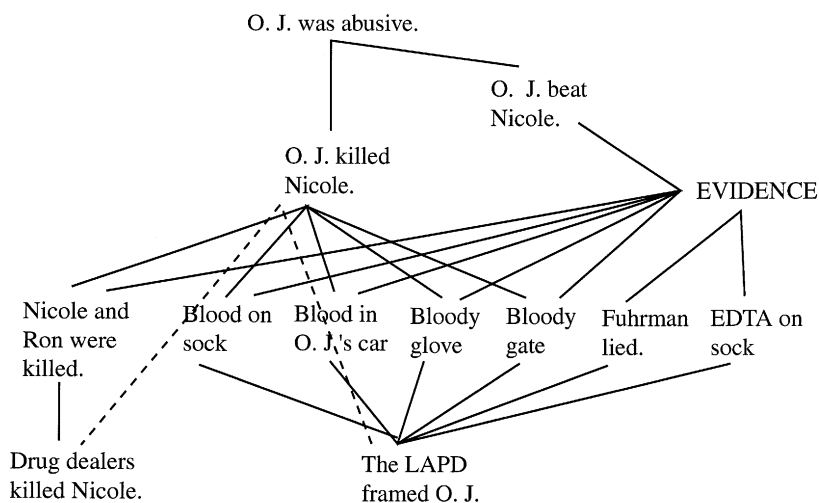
O. J. was abusive.

O. J. beat Nicole.

O. J. killed Nicole.

EVIDENCE

Nicole and Ron were killed.

Blood on sock

Blood in O. J.'s car

Bloody glove

Bloody gate

Fuhrman lied.

EDTA on sock

Drug dealers killed Nicole.

The LAPD framed O. J.